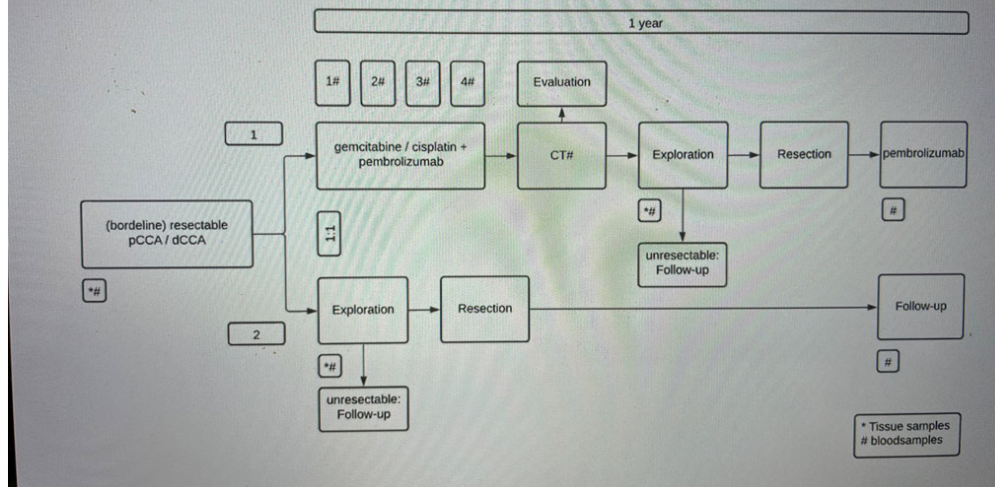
1 year

1#

2#

3#

4#

Evaluation

1

gemcitabine / cisplatin + pembrolizumab

CT#

Exploration

Resection

pembrolizumab

*#

#

(bordeline) resectable pCCA / dCCA

1:1

unresectable: Follow-up

*#

Exploration

Resection

Follow-up

2

*#

#

unresectable: Follow-up

* Tissue samples
# bloodsamples